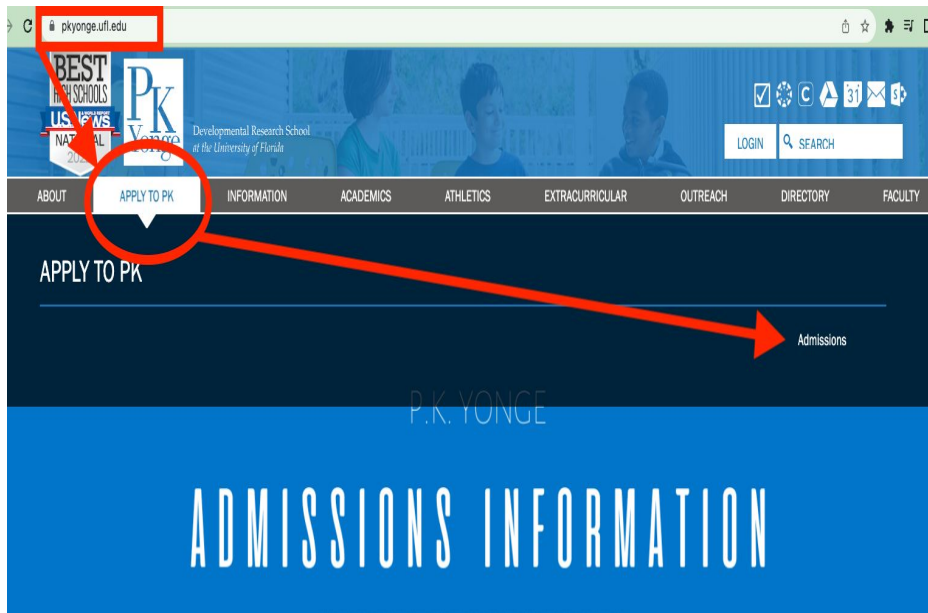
pkyonge.ufl.edu

BEST HIGH SCHOOLS U.S. News NATIONAL 202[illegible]

PK Yonge

Developmental Research School at the University of Florida

LOGIN SEARCH

ABOUT APPLY TO PK INFORMATION ACADEMICS ATHLETICS EXTRACURRICULAR OUTREACH DIRECTORY FACULTY

APPLY TO PK

Admissions

P.K. YONGE

ADMISSIONS INFORMATION